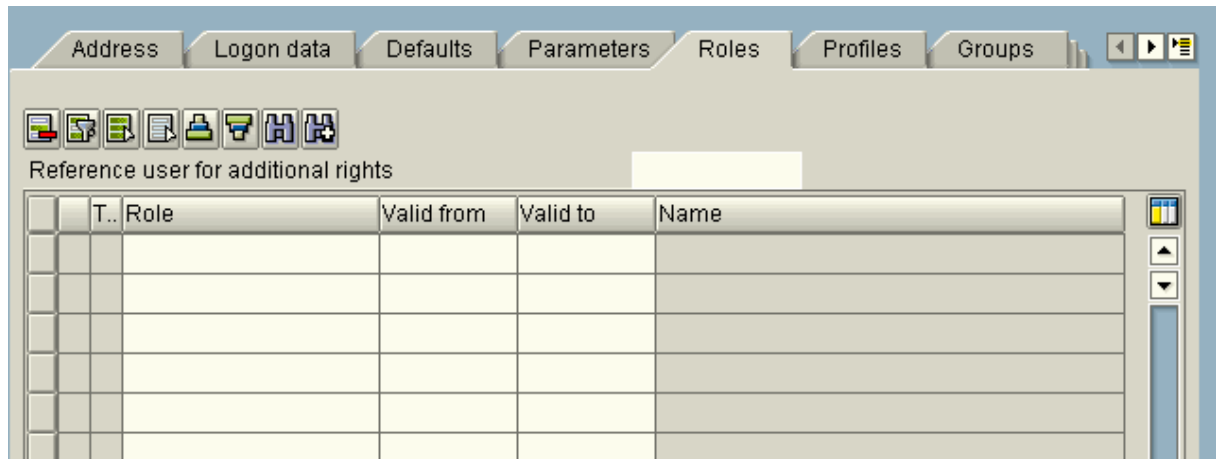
Address | Logon data | Defaults | Parameters | Roles | Profiles | Groups

Reference user for additional rights

|  | T.. | Role | Valid from | Valid to | Name |
|---|---|---|---|---|---|
|  |  |  |  |  |  |
|  |  |  |  |  |  |
|  |  |  |  |  |  |
|  |  |  |  |  |  |
|  |  |  |  |  |  |
|  |  |  |  |  |  |